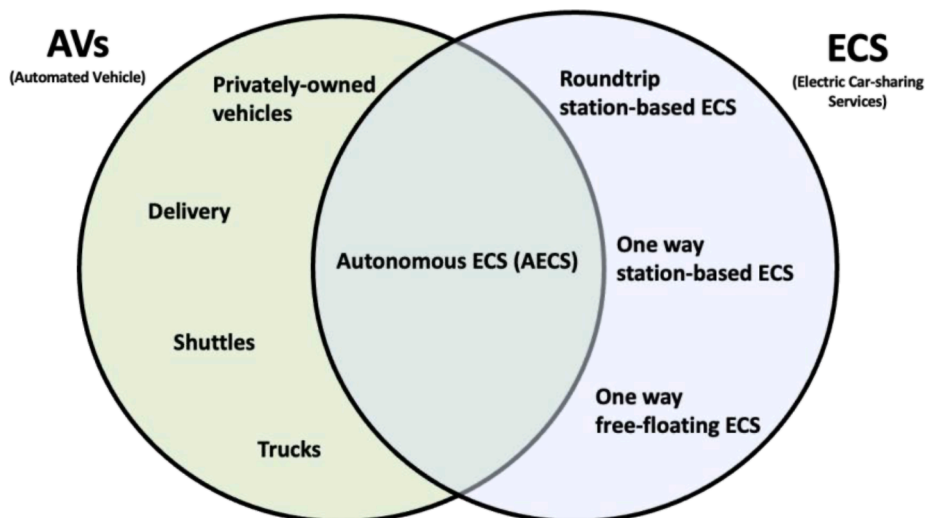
AVs
(Automated Vehicle)

ECS
(Electric Car-sharing Services)

Privately-owned vehicles

Delivery

Shuttles

Trucks

Autonomous ECS (AECS)

Roundtrip station-based ECS

One way station-based ECS

One way free-floating ECS